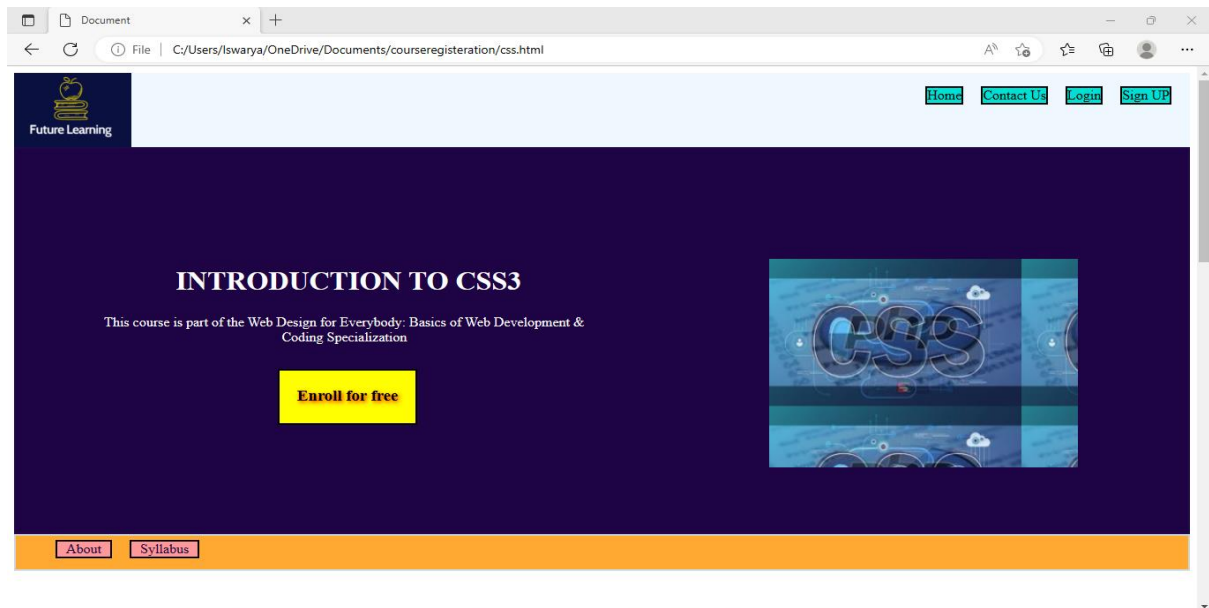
Document

File | C:/Users/Iswarya/OneDrive/Documents/courseregisteration/css.html

Future Learning

Home Contact Us Login Sign UP

INTRODUCTION TO CSS3

This course is part of the Web Design for Everybody: Basics of Web Development & Coding Specialization

Enroll for free

CSS

About Syllabus